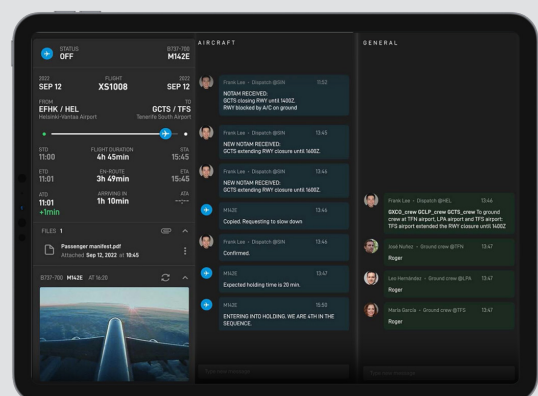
STATUS
OFF

B737-700
M142E

2022
SEP 12

FLIGHT
XS1008

2022
SEP 12

FROM
EFHK / HEL
Helsinki-Vantaa Airport

TO
GCTS / TFS
Tenerife South Airport

ETD
11:00

FLIGHT DURATION
4h 45min

ETA
15:45

ETD
11:01

EN-ROUTE
3h 49min

ETA
15:45

ATD
11:01
+1min

ARRIVING IN
1h 10min

ATA
--:--

FILES 1

Passenger manifest.pdf
Attached Sep 12, 2022 at 10:45

B737-700 M142E AT 14:26

AIRCRAFT

Frank Lee • Dispatch @SIN 11:02
NOTAM RECEIVED:
GCTS closing RWY until 1400Z.
RWY blocked by A/C on ground

Frank Lee • Dispatch @SIN 13:45
NEW NOTAM RECEIVED:
GCTS extending RWY closure until 1600Z.

Frank Lee • Dispatch @SIN 13:46
NEW NOTAM RECEIVED:
GCTS extending RWY closure until 1600Z.

M142E 13:46
Copied. Requesting to slow down

Frank Lee • Dispatch @SIN 13:46
Confirmed.

M142E 13:47
Expected holding time is 20 min.

M142E 13:50
ENTERING INTO HOLDING. WE ARE 4TH IN THE SEQUENCE.

Type new message

GENERAL

Frank Lee • Dispatch @HEL 13:46
GKCG_crew GCLP_crew GCTS_crew To ground crew at TFN airport, LPA airport and TFS airport: TFS airport extended the RWY closure until 1600Z

José Nuñez • Ground crew @TFN 13:47
Roger

Leo Hernández • Ground crew @LPA 13:47
Roger

María García • Ground crew @TFS 13:47
Roger

Type new message